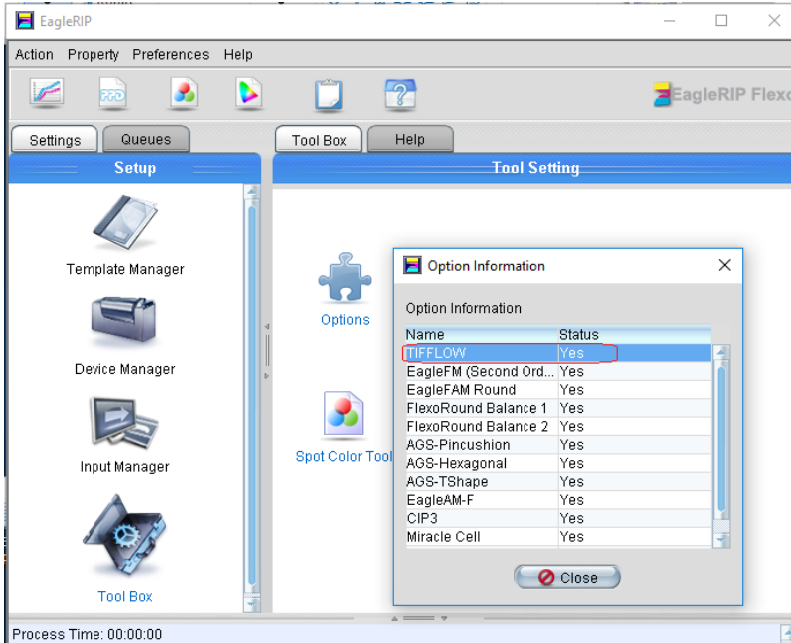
EagleRIP

Action Property Preferences Help

EagleRIP Flexo

Settings Queues

Tool Box Help

Setup

Tool Setting

Template Manager

Device Manager

Input Manager

Tool Box

Options

Spot Color Tool

Option Information

Option Information

| Name | Status |
|---|---|
| TIFFLOW | Yes |
| EagleFM (Second Ord... | Yes |
| EagleFAM Round | Yes |
| FlexoRound Balance 1 | Yes |
| FlexoRound Balance 2 | Yes |
| AGS-Pincushion | Yes |
| AGS-Hexagonal | Yes |
| AGS-TShape | Yes |
| EagleAM-F | Yes |
| CIP3 | Yes |
| Miracle Cell | Yes |

Close

Process Time: 00:00:00